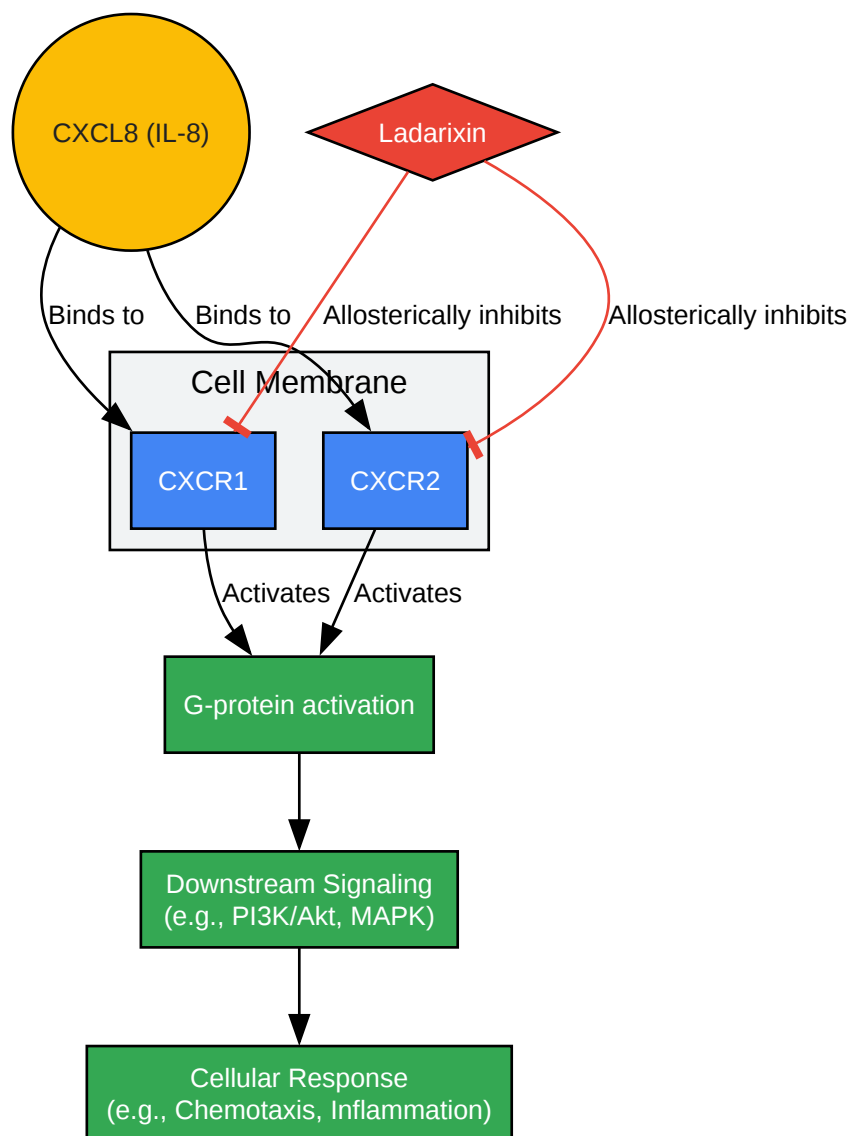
CXCL8 (IL-8)

Ladarixin

Binds to

Binds to

Allosterically inhibits

Allosterically inhibits

Cell Membrane

CXCR1

CXCR2

Activates

Activates

G-protein activation

Downstream Signaling
(e.g., PI3K/Akt, MAPK)

Cellular Response
(e.g., Chemotaxis, Inflammation)